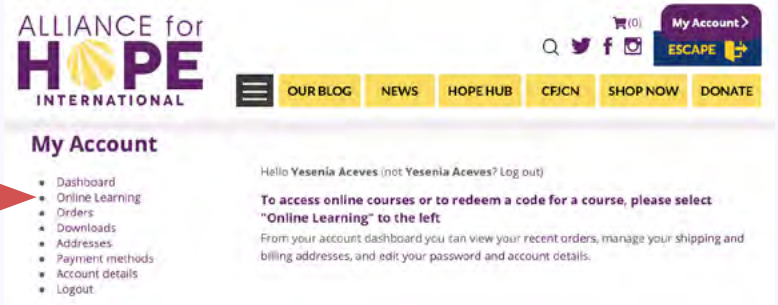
ALLIANCE for
HOPE
INTERNATIONAL

(0)

My Account >

ESCAPE

OUR BLOG
NEWS
HOPE HUB
CFJCN
SHOP NOW
DONATE

My Account

- Dashboard
- Online Learning
- Orders
- Downloads
- Addresses
- Payment methods
- Account details
- Logout

Hello **Yesenia Aceves** (not **Yesenia Aceves**? Log out)

**To access online courses or to redeem a code for a course, please select "Online Learning" to the left**

From your account dashboard you can view your recent orders, manage your shipping and billing addresses, and edit your password and account details.